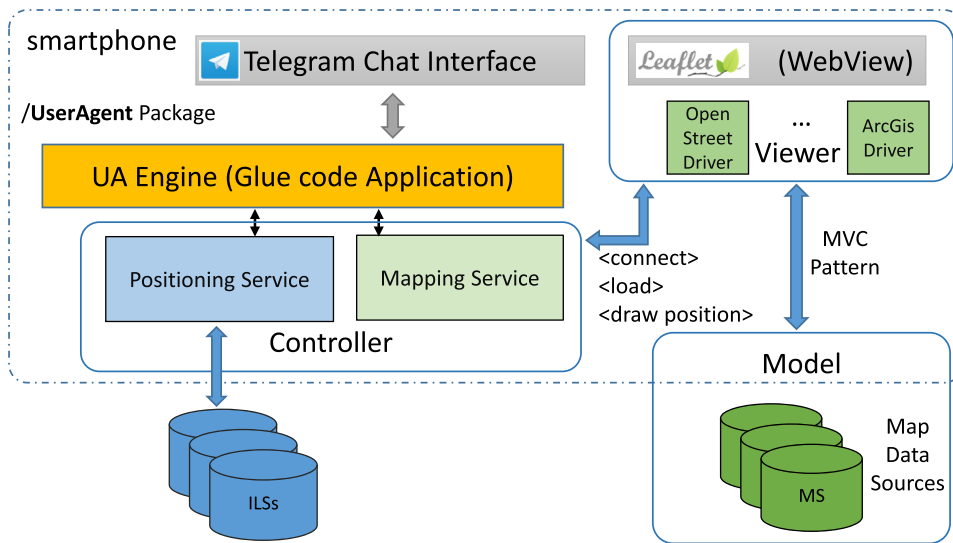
smartphone

Telegram Chat Interface

/UserAgent Package

UA Engine (Glue code Application)

Positioning Service

Mapping Service

Controller

ILSs

Leaflet (WebView)

Open Street Driver

...

Viewer

ArcGis Driver

<connect>
<load>
<draw position>

MVC Pattern

Model

MS

Map Data Sources